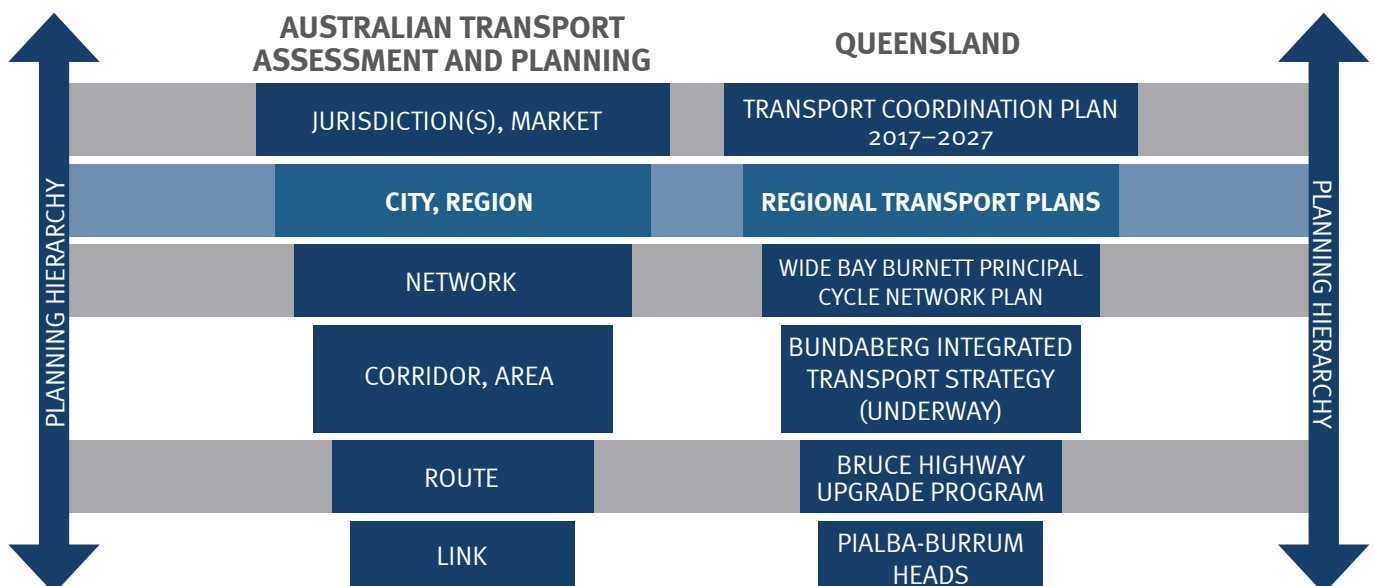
AUSTRALIAN TRANSPORT ASSESSMENT AND PLANNING

QUEENSLAND

PLANNING HIERARCHY

JURISDICTION(S), MARKET

TRANSPORT COORDINATION PLAN 2017–2027

CITY, REGION

REGIONAL TRANSPORT PLANS

NETWORK

WIDE BAY BURNETT PRINCIPAL CYCLE NETWORK PLAN

CORRIDOR, AREA

BUNDABERG INTEGRATED TRANSPORT STRATEGY (UNDERWAY)

ROUTE

BRUCE HIGHWAY UPGRADE PROGRAM

LINK

PIALBA-BURRUM HEADS

PLANNING HIERARCHY